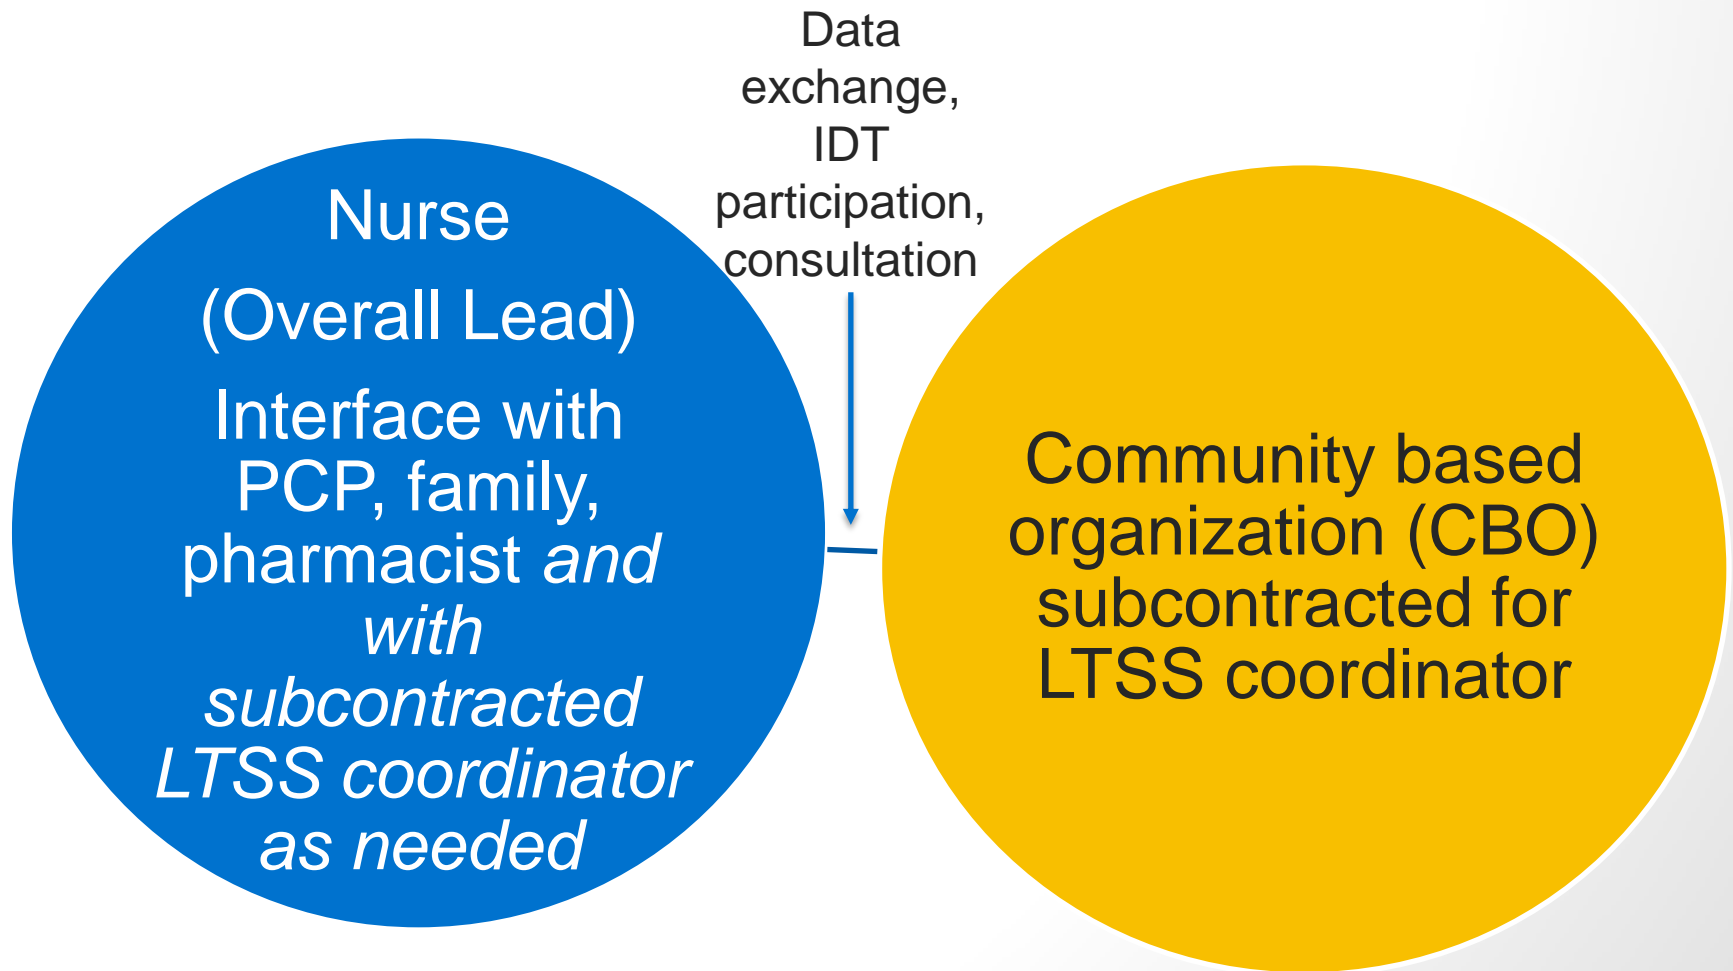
Nurse

(Overall Lead)

Interface with PCP, family, pharmacist and with subcontracted LTSS coordinator as needed

Data exchange, IDT participation, consultation

Community based organization (CBO) subcontracted for LTSS coordinator